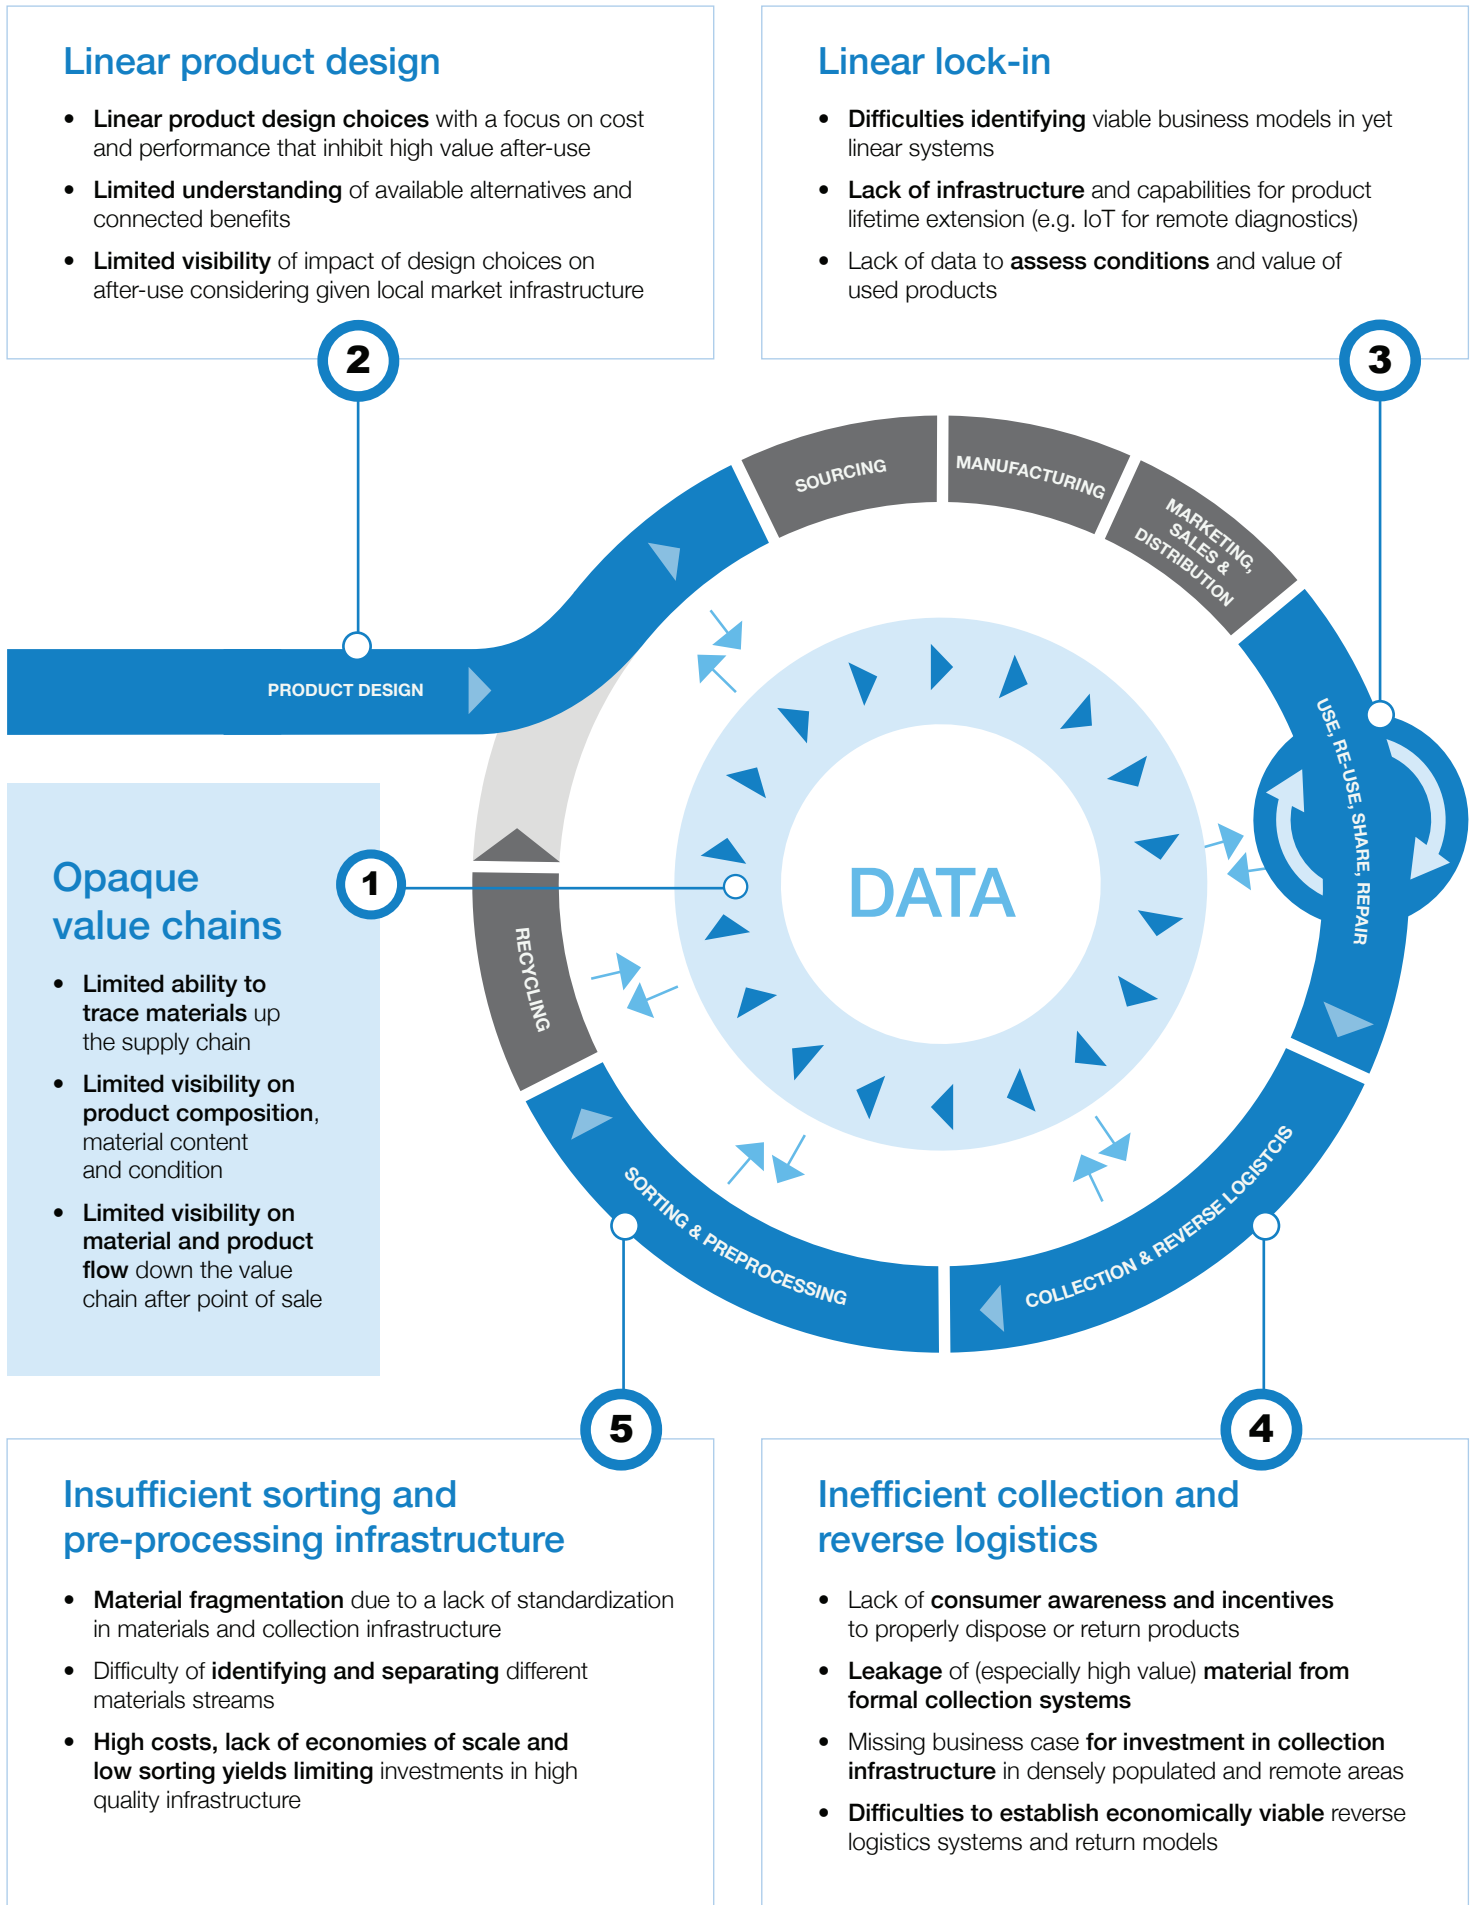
Linear product design

- Linear product design choices with a focus on cost and performance that inhibit high value after-use
- Limited understanding of available alternatives and connected benefits
- Limited visibility of impact of design choices on after-use considering given local market infrastructure

Linear lock-in

- Difficulties identifying viable business models in yet linear systems
- Lack of infrastructure and capabilities for product lifetime extension (e.g. IoT for remote diagnostics)
- Lack of data to assess conditions and value of used products

2

3

SOURCING

MANUFACTURING

MARKETING, SALES & DISTRIBUTION

PRODUCT DESIGN

USE, RE-USE, SHARE, REPAIR

Opaque value chains

- Limited ability to trace materials up the supply chain
- Limited visibility on product composition, material content and condition
- Limited visibility on material and product flow down the value chain after point of sale

1

DATA

RECYCLING

SORTING & PREPROCESSING

COLLECTION & REVERSE LOGISTCIS

5

4

Insufficient sorting and pre-processing infrastructure

- Material fragmentation due to a lack of standardization in materials and collection infrastructure
- Difficulty of identifying and separating different materials streams
- High costs, lack of economies of scale and low sorting yields limiting investments in high quality infrastructure

Inefficient collection and reverse logistics

- Lack of consumer awareness and incentives to properly dispose or return products
- Leakage of (especially high value) material from formal collection systems
- Missing business case for investment in collection infrastructure in densely populated and remote areas
- Difficulties to establish economically viable reverse logistics systems and return models